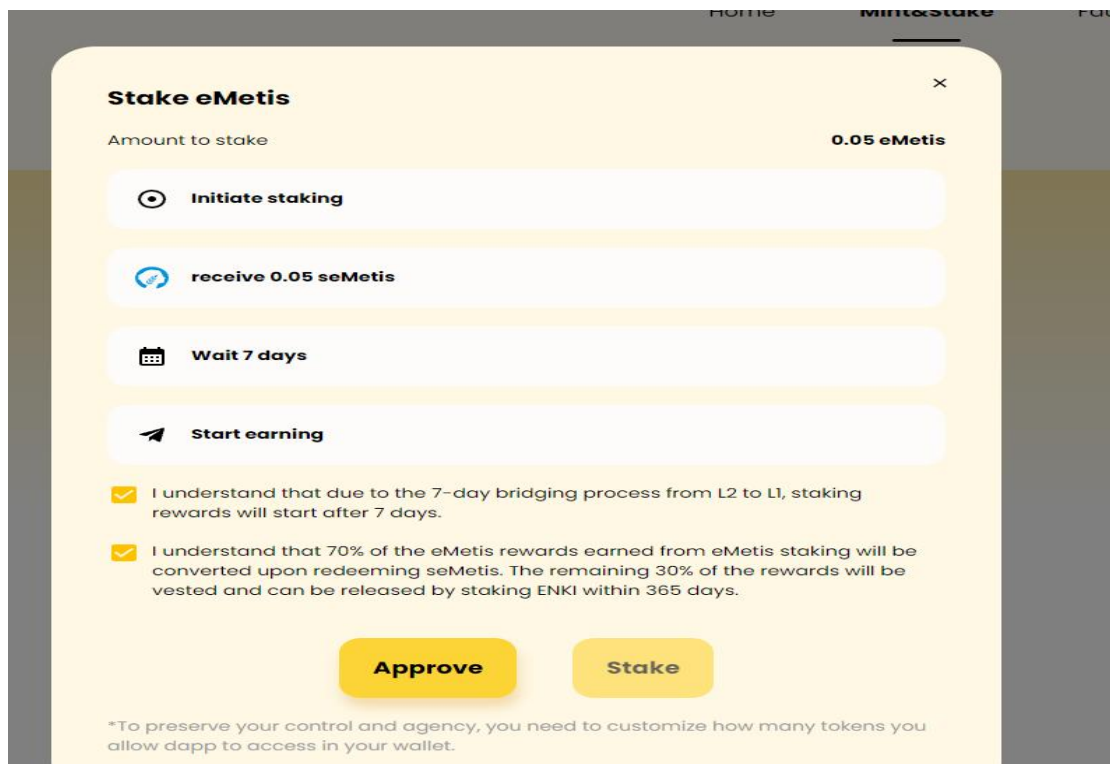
Home Mint&Stake Fa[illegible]

Stake eMetis

×

Amount to stake 0.05 eMetis

Initiate staking

receive 0.05 seMetis

Wait 7 days

Start earning

I understand that due to the 7-day bridging process from L2 to L1, staking rewards will start after 7 days.

I understand that 70% of the eMetis rewards earned from eMetis staking will be converted upon redeeming seMetis. The remaining 30% of the rewards will be vested and can be released by staking ENKI within 365 days.

Approve Stake

*To preserve your control and agency, you need to customize how many tokens you allow dapp to access in your wallet.